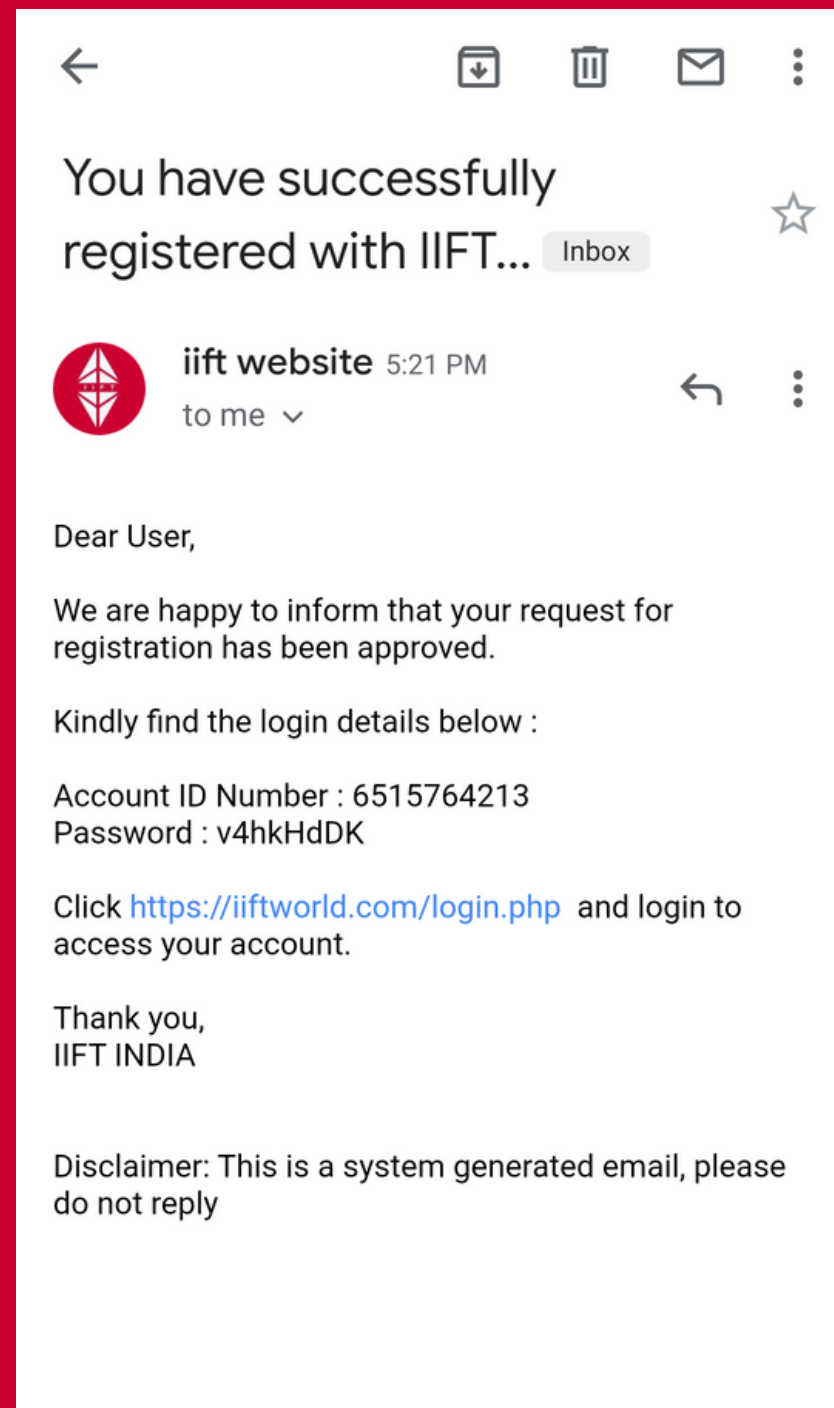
You have successfully registered with IIFT... Inbox

iift website 5:21 PM
to me

Dear User,

We are happy to inform that your request for registration has been approved.

Kindly find the login details below :

Account ID Number : 6515764213
Password : v4hkHdDK

Click https://iiftworld.com/login.php and login to access your account.

Thank you,
IIFT INDIA

Disclaimer: This is a system generated email, please do not reply